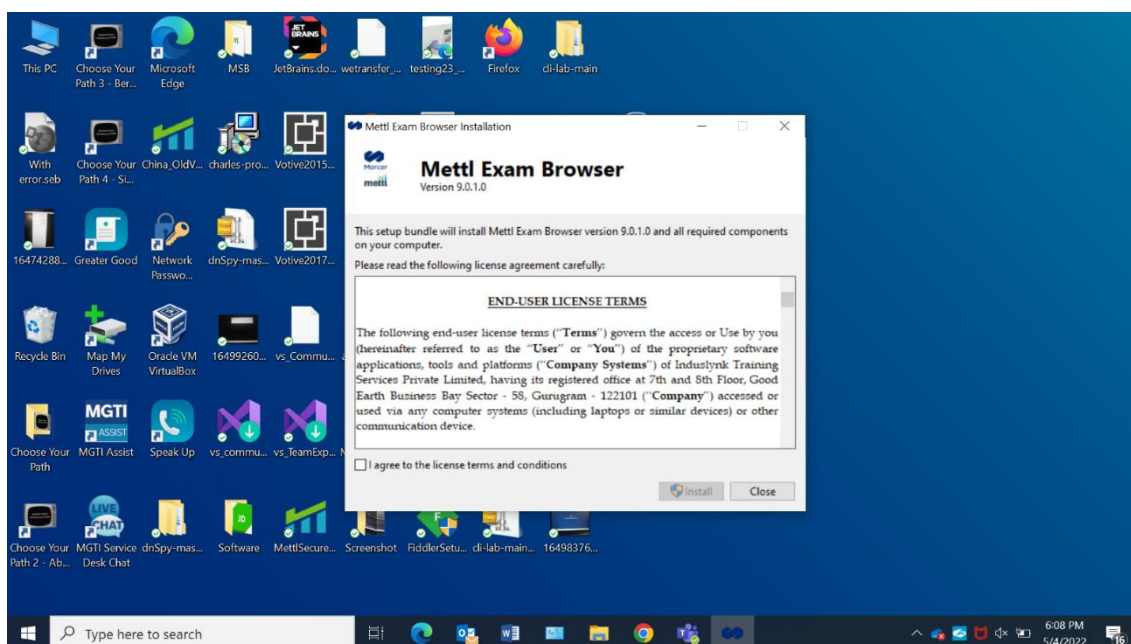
This PC
Choose Your Path 3 - Ber...
Microsoft Edge
MSB
JET BRAINS
JetBrains.do...
wetransfer_...
testing23_...
Firefox
dl-lab-main

With error.seb
Choose Your Path 4 - Si...
China_OldV...
charles-pro...
Votive2015...

16474288...
Greater Good
Network Passwo...
dnSpy-mas...
Votive2017...

Recycle Bin
Map My Drives
Oracle VM VirtualBox
16499260...
vs_Commu...

Choose Your Path
MGTI ASSIST
MGTI Assist
Speak Up
vs_commu...
vs_TeamExp...

LIVE CHAT
Choose Your Path 2 - Ab...
MGTI Service Desk Chat
dnSpy-mas...
Software
MettlSecure...
Screenshot
FiddlerSetu...
dl-lab-main...
16498376...

Mettl Exam Browser Installation

Mercer mettl
Mettl Exam Browser
Version 9.0.1.0

This setup bundle will install Mettl Exam Browser version 9.0.1.0 and all required components on your computer.

Please read the following license agreement carefully:

END-USER LICENSE TERMS

The following end-user license terms ("Terms") govern the access or Use by you (hereinafter referred to as the "User" or "You") of the proprietary software applications, tools and platforms ("Company Systems") of Induslynk Training Services Private Limited, having its registered office at 7th and 8th Floor, Good Earth Business Bay Sector - 58, Gurugram - 122101 ("Company") accessed or used via any computer systems (including laptops or similar devices) or other communication device.

I agree to the license terms and conditions

Install
Close

Type here to search

6:08 PM
5/4/2022
16